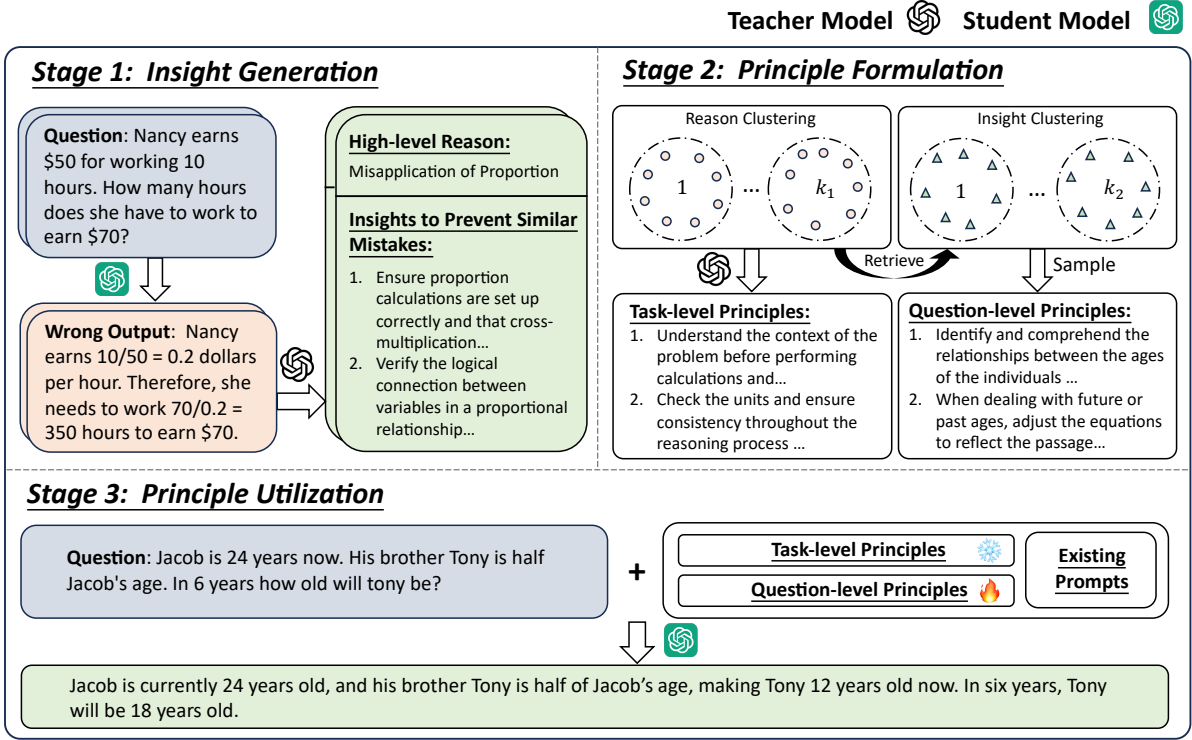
Teacher Model Student Model

Stage 1: Insight Generation

Question: Nancy earns $50 for working 10 hours. How many hours does she have to work to earn $70?

Wrong Output: Nancy earns 10/50 = 0.2 dollars per hour. Therefore, she needs to work 70/0.2 = 350 hours to earn $70.

High-level Reason:
Misapplication of Proportion

Insights to Prevent Similar Mistakes:
1. Ensure proportion calculations are set up correctly and that cross-multiplication…
2. Verify the logical connection between variables in a proportional relationship…

Stage 2: Principle Formulation

Reason Clustering
1 … $k_1$

Insight Clustering
1 … $k_2$

Retrieve

Sample

Task-level Principles:
1. Understand the context of the problem before performing calculations and…
2. Check the units and ensure consistency throughout the reasoning process …

Question-level Principles:
1. Identify and comprehend the relationships between the ages of the individuals …
2. When dealing with future or past ages, adjust the equations to reflect the passage…

Stage 3: Principle Utilization

Question: Jacob is 24 years now. His brother Tony is half Jacob's age. In 6 years how old will tony be?

+

Task-level Principles

Question-level Principles

Existing Prompts

Jacob is currently 24 years old, and his brother Tony is half of Jacob’s age, making Tony 12 years old now. In six years, Tony will be 18 years old.